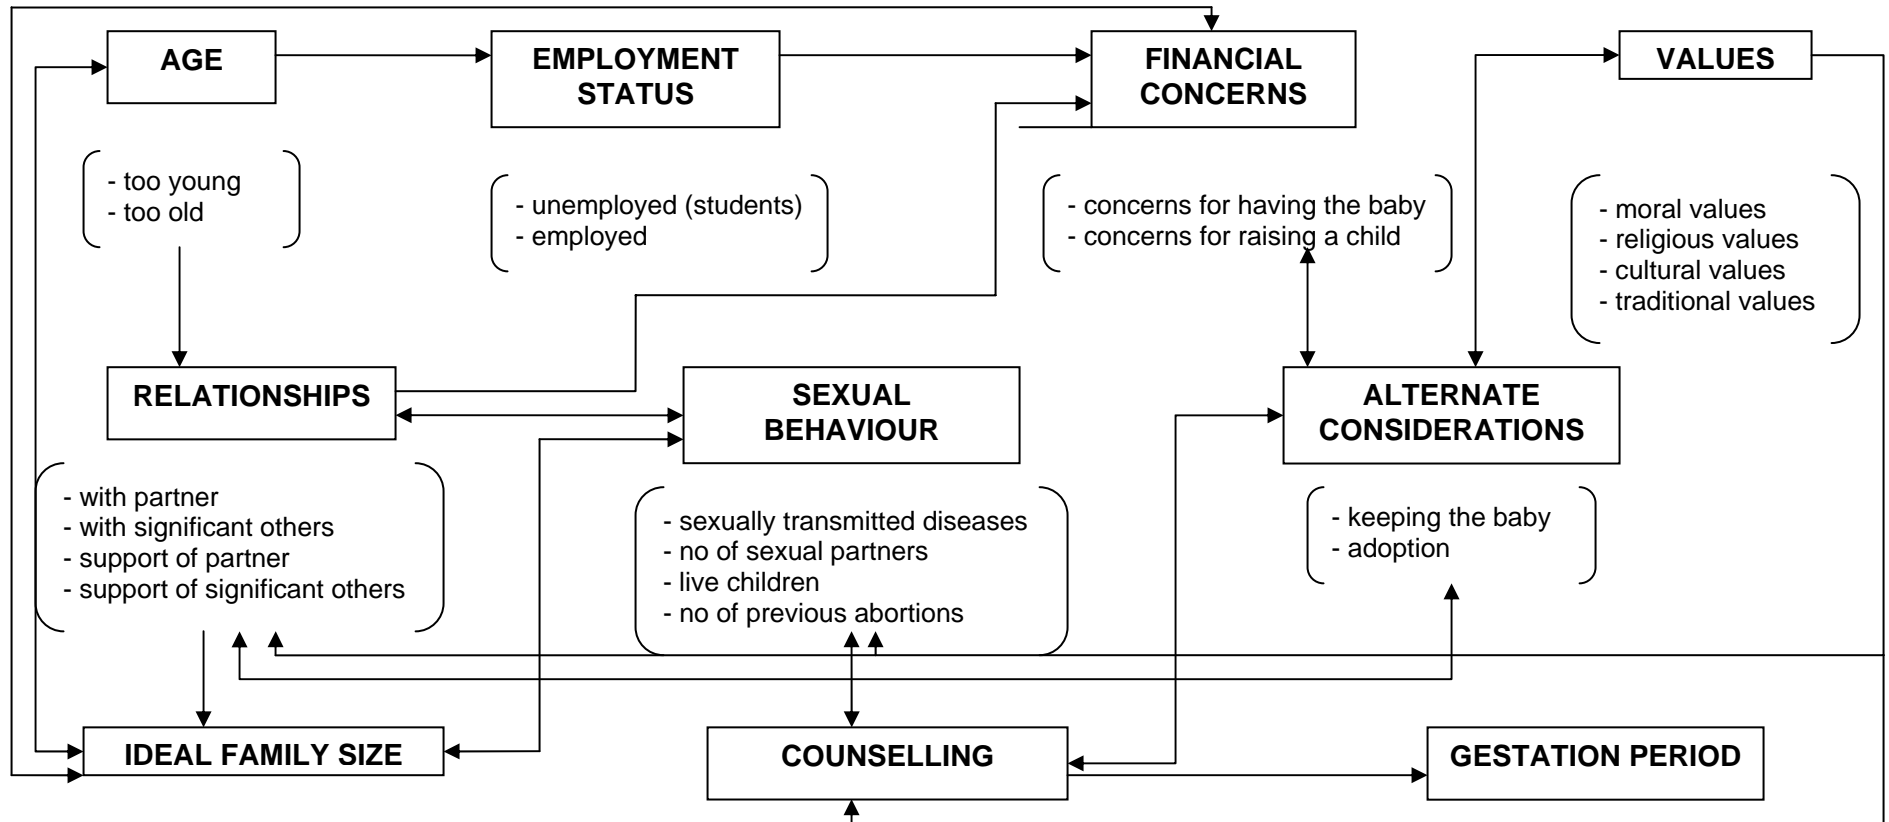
AGE

EMPLOYMENT STATUS

FINANCIAL CONCERNS

VALUES

- too young
- too old

- unemployed (students)
- employed

- concerns for having the baby
- concerns for raising a child

- moral values
- religious values
- cultural values
- traditional values

RELATIONSHIPS

SEXUAL BEHAVIOUR

ALTERNATE CONSIDERATIONS

- with partner
- with significant others
- support of partner
- support of significant others

- sexually transmitted diseases
- no of sexual partners
- live children
- no of previous abortions

- keeping the baby
- adoption

IDEAL FAMILY SIZE

COUNSELLING

GESTATION PERIOD